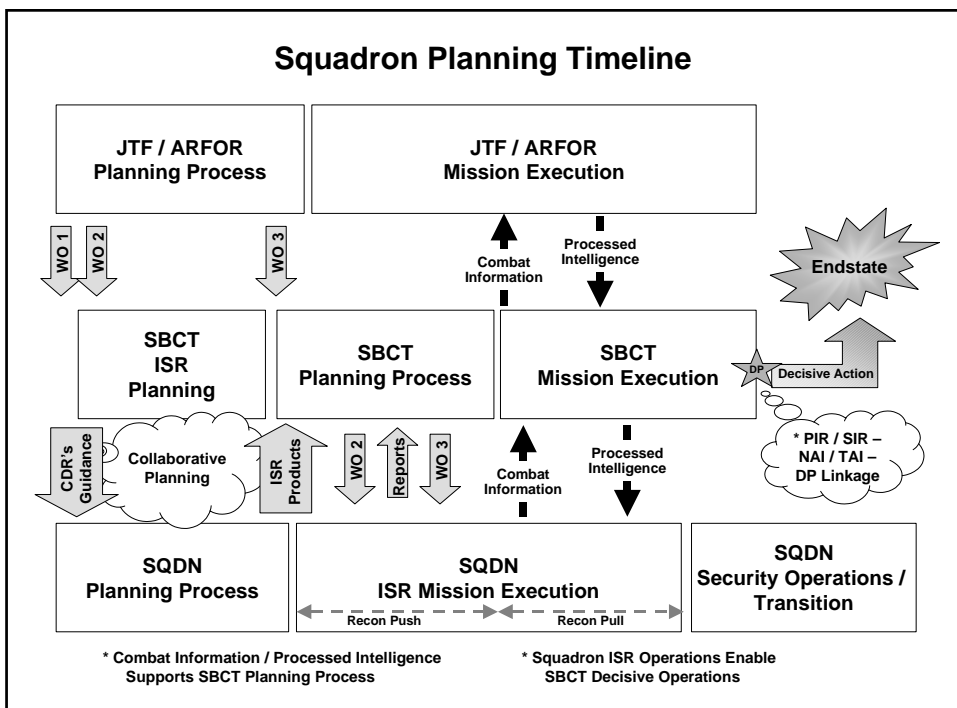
Squadron Planning Timeline

JTF / ARFOR Planning Process

JTF / ARFOR Mission Execution

WO 1

WO 2

WO 3

Combat Information

Processed Intelligence

Endstate

SBCT ISR Planning

SBCT Planning Process

SBCT Mission Execution

DP

Decisive Action

CDR's Guidance

Collaborative Planning

ISR Products

WO 2

Reports

WO 3

Combat Information

Processed Intelligence

* PIR / SIR – NAI / TAI – DP Linkage

SQDN Planning Process

SQDN ISR Mission Execution

Recon Push

Recon Pull

SQDN Security Operations / Transition

* Combat Information / Processed Intelligence Supports SBCT Planning Process

* Squadron ISR Operations Enable SBCT Decisive Operations